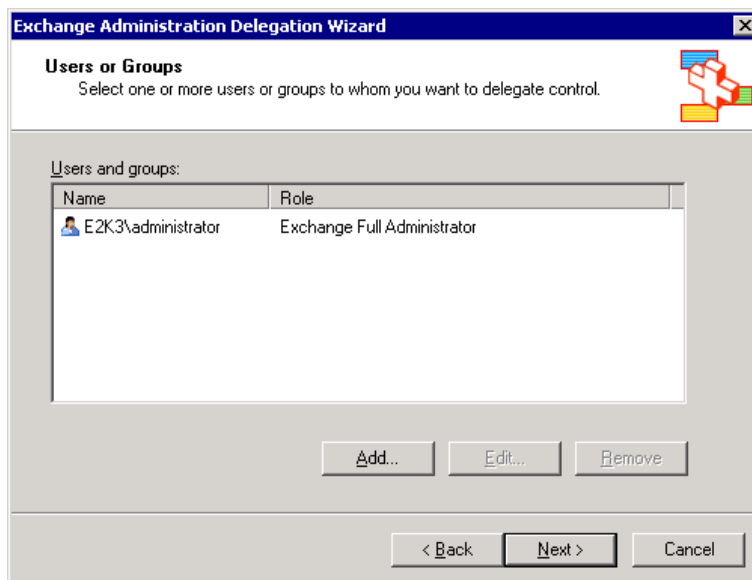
Exchange Administration Delegation Wizard

Users or Groups
Select one or more users or groups to whom you want to delegate control.

Users and groups:

| Name | Role |
|---|---|
| E2K3\administrator | Exchange Full Administrator |

Add... Edit... Remove

< Back Next > Cancel